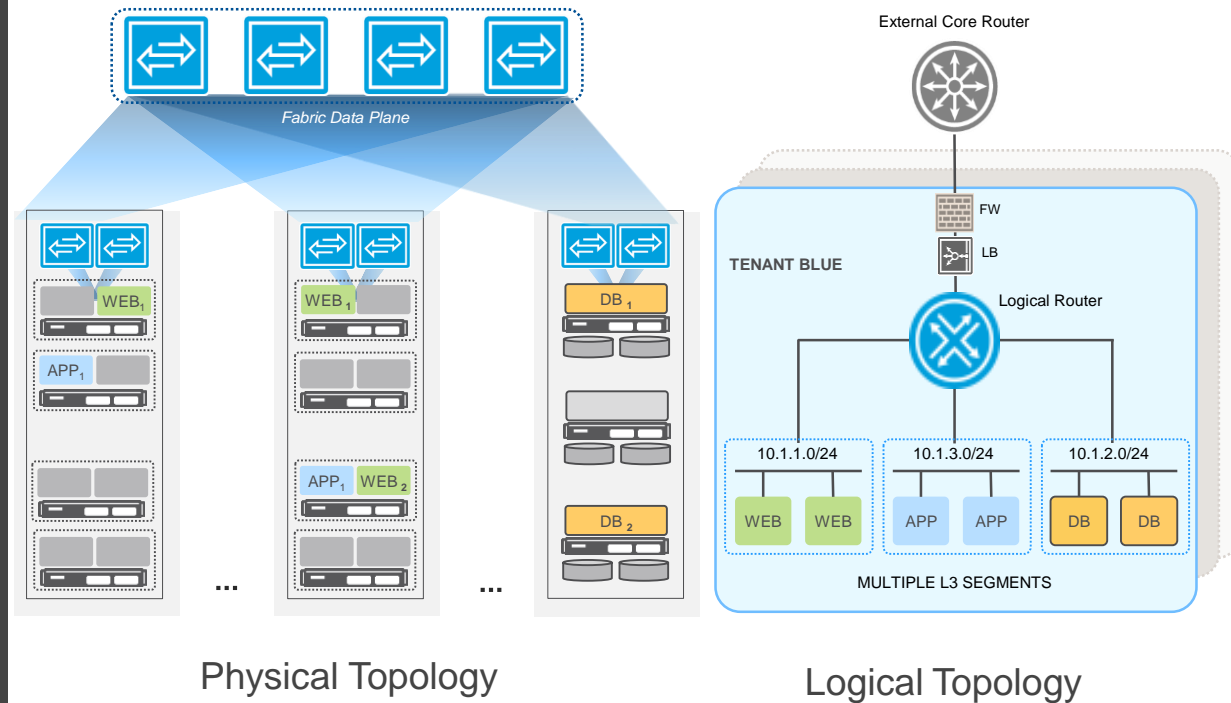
Fabric Data Plane

$WEB_1$

$APP_1$

$WEB_1$

$APP_1$ $WEB_2$

$DB_1$

$DB_2$

...

...

External Core Router

FW

LB

TENANT BLUE

Logical Router

10.1.1.0/24

10.1.3.0/24

10.1.2.0/24

WEB WEB

APP APP

DB DB

MULTIPLE L3 SEGMENTS

Physical Topology

Logical Topology